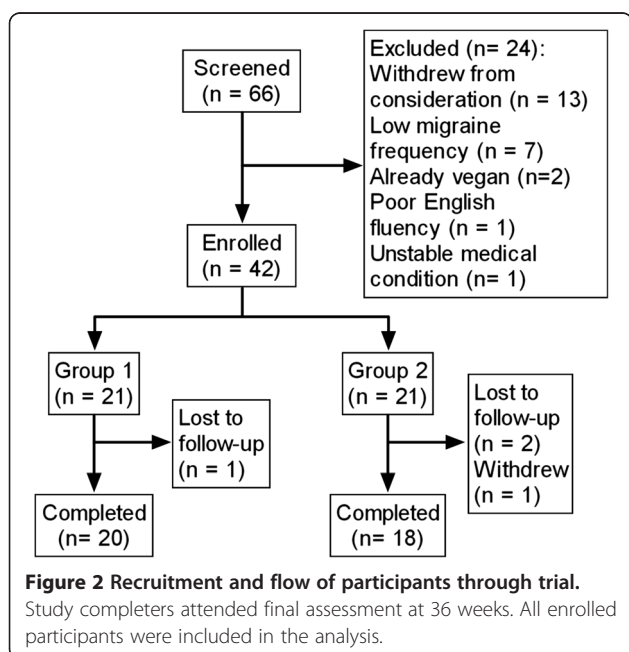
Screened (n = 66)

Excluded (n= 24): Withdrew from consideration (n = 13) Low migraine frequency (n = 7) Already vegan (n=2) Poor English fluency (n = 1) Unstable medical condition (n= 1)

Enrolled (n = 42)

Group 1 (n = 21)

Group 2 (n = 21)

Lost to follow-up (n = 1)

Lost to follow-up (n = 2) Withdrew (n = 1)

Completed (n= 20)

Completed (n= 18)

**Figure 2 Recruitment and flow of participants through trial.** Study completers attended final assessment at 36 weeks. All enrolled participants were included in the analysis.